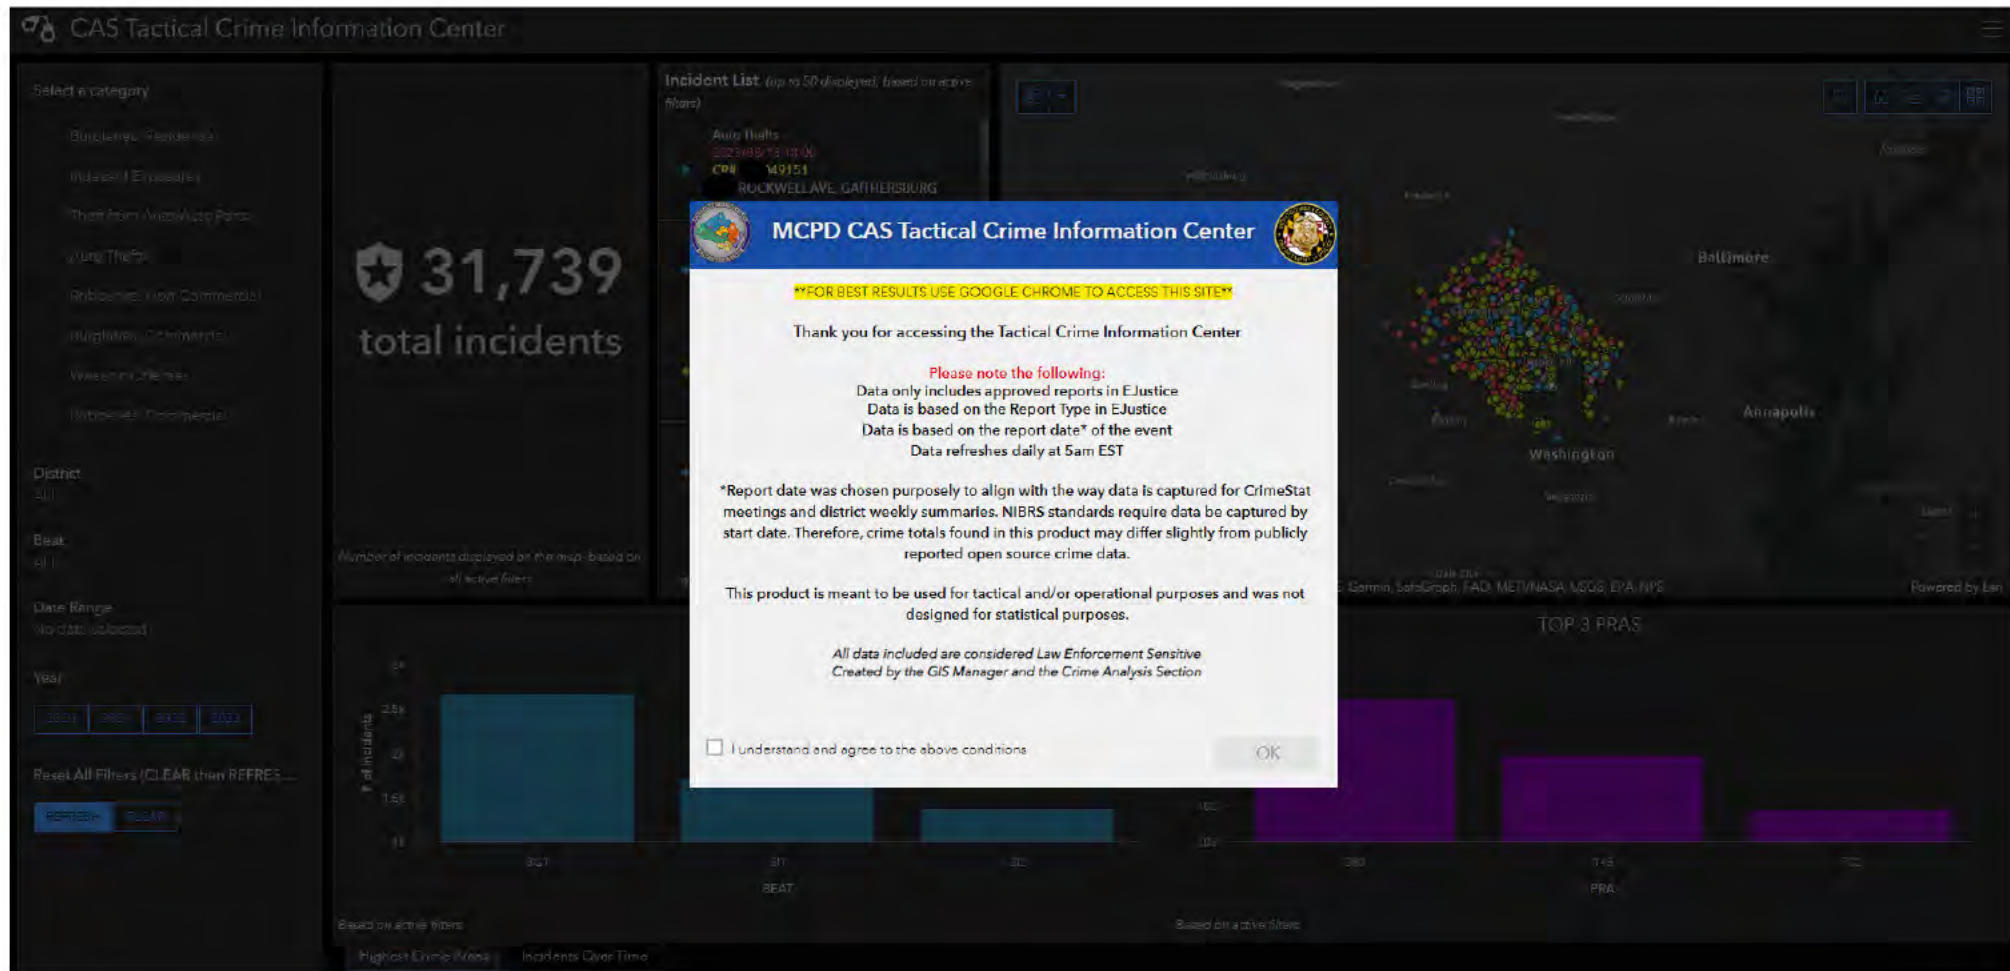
CAS Tactical Crime Information Center

Select a category

Burglaries, Residential
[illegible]
Theft from Auto/Auto Parts
Auto Thefts
Robberies, Non Commercial
Burglaries, Commercial
Weapons Offenses
Robberies, Commercial

District
All

Beat
All

Date Range
No date selected

Year
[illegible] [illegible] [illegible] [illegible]

Reset All Filters (CLEAR then REFRES...
REFRESH CLEAR

31,739
total incidents

Number of incidents displayed on the map, based on all active filters

Incident List (up to 50 displayed, based on active filters)
Auto Thefts
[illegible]
CR# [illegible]49151
ROCKWELL AVE, GAITHERSBURG

Baltimore
Annapolis
Washington

Garmin, SafeGraph, FAO, METI/NASA, USGS, EPA, NPS
Powered by Esri

TOP 3 PRAS

BEAT
PRA
# of Incidents

Based on active filters
Based on active filters

Highest Crime Areas
Incidents Over Time

MCPD CAS Tactical Crime Information Center

**FOR BEST RESULTS USE GOOGLE CHROME TO ACCESS THIS SITE**

Thank you for accessing the Tactical Crime Information Center

Please note the following:
Data only includes approved reports in EJustice
Data is based on the Report Type in EJustice
Data is based on the report date* of the event
Data refreshes daily at 5am EST

*Report date was chosen purposely to align with the way data is captured for CrimeStat meetings and district weekly summaries. NIBRS standards require data be captured by start date. Therefore, crime totals found in this product may differ slightly from publicly reported open source crime data.

This product is meant to be used for tactical and/or operational purposes and was not designed for statistical purposes.

All data included are considered Law Enforcement Sensitive
Created by the GIS Manager and the Crime Analysis Section

I understand and agree to the above conditions

OK